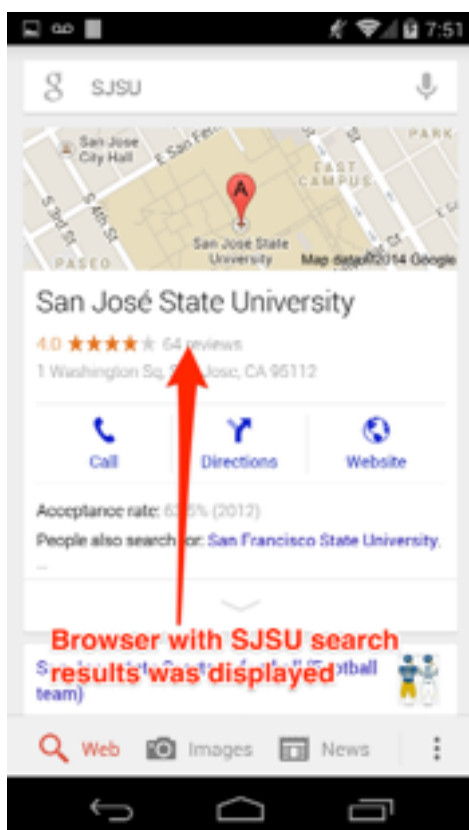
7:51

SJSU

San Jose City Hall
E San Fernando
S 3rd St
S 4th St
EAST CAMPUS
PARK
PASEO
A
San Jose State University
Map data ©2014 Google

San José State University

4.0 ★★★★★ 64 reviews

1 Washington Sq, San Jose, CA 95112

Call

Directions

Website

Acceptance rate: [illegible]% (2012)

People also search for: San Francisco State University, ...

Browser with SJSU search results was displayed

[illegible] (Football team)

Web

Images

News